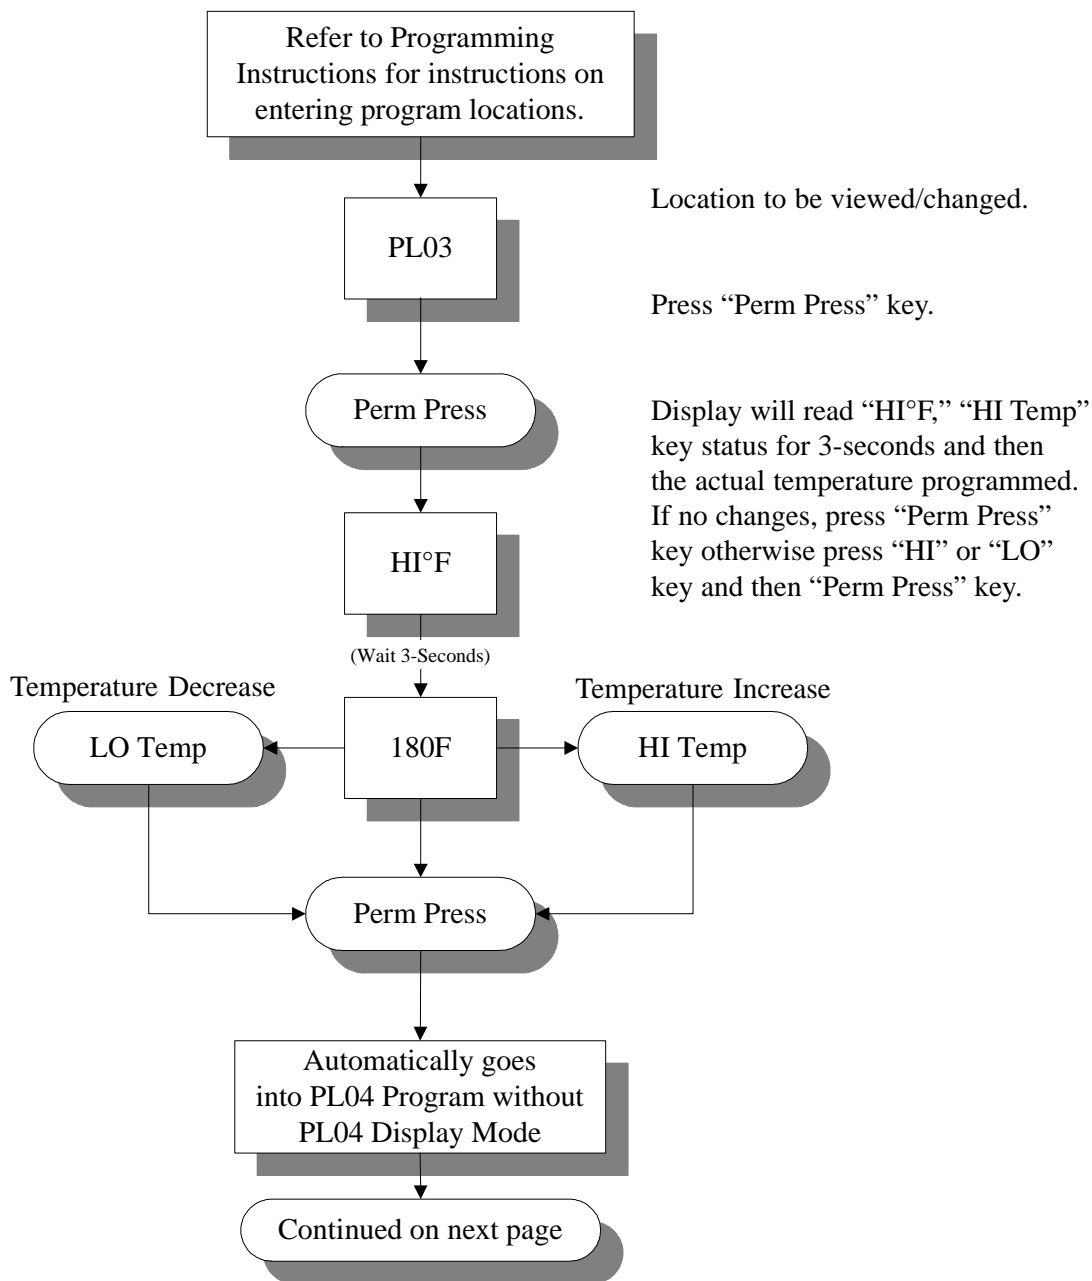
Refer to Programming Instructions for instructions on entering program locations.

PL03

Location to be viewed/changed.

Press “Perm Press” key.

Perm Press

Display will read “HI°F,” “HI Temp” key status for 3-seconds and then the actual temperature programmed. If no changes, press “Perm Press” key otherwise press “HI” or “LO” key and then “Perm Press” key.

HI°F

(Wait 3-Seconds)

Temperature Decrease

Temperature Increase

LO Temp

180F

HI Temp

Perm Press

Automatically goes into PL04 Program without PL04 Display Mode

Continued on next page